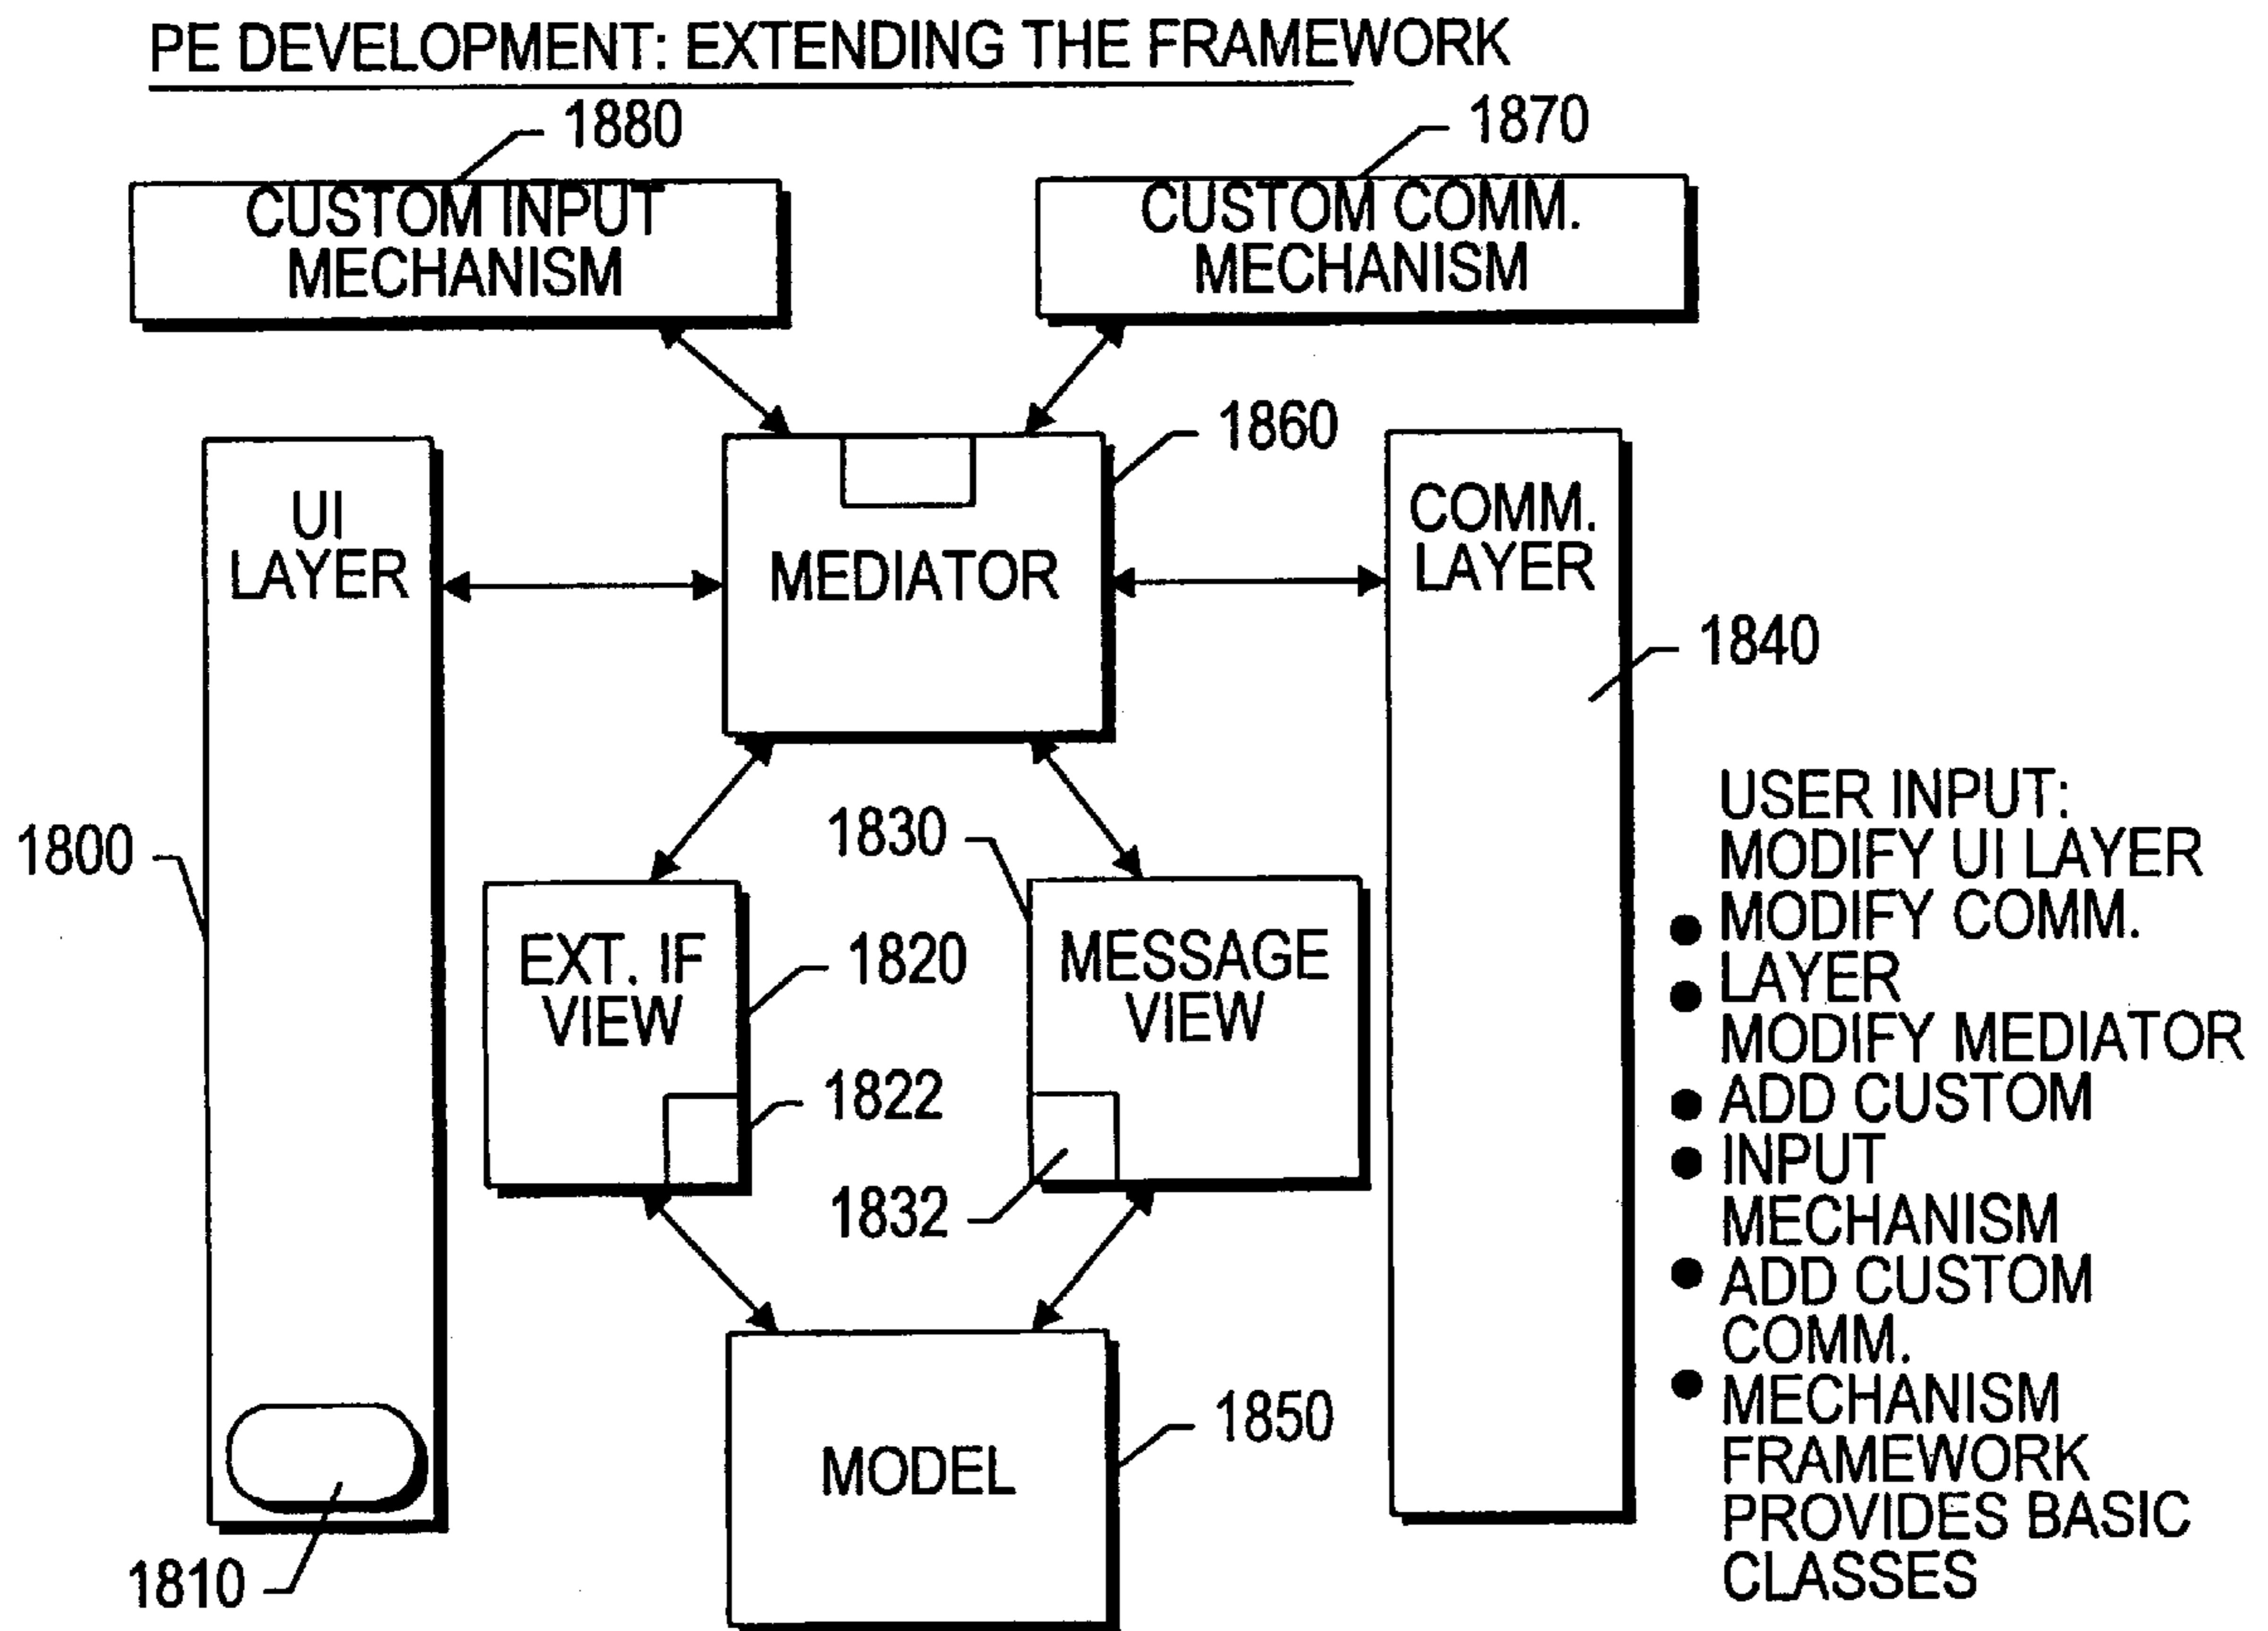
PE DEVELOPMENT: EXTENDING THE FRAMEWORK

1880
CUSTOM INPUT MECHANISM

1870
CUSTOM COMM. MECHANISM

1860

UI LAYER

MEDIATOR

COMM. LAYER

1840

1800

1830

EXT. IF VIEW

1820

MESSAGE VIEW

1822

1832

MODEL

1850

1810

USER INPUT:
MODIFY UI LAYER
• MODIFY COMM.
• LAYER
MODIFY MEDIATOR
• ADD CUSTOM
• INPUT
MECHANISM
• ADD CUSTOM
COMM.
• MECHANISM
FRAMEWORK
PROVIDES BASIC
CLASSES